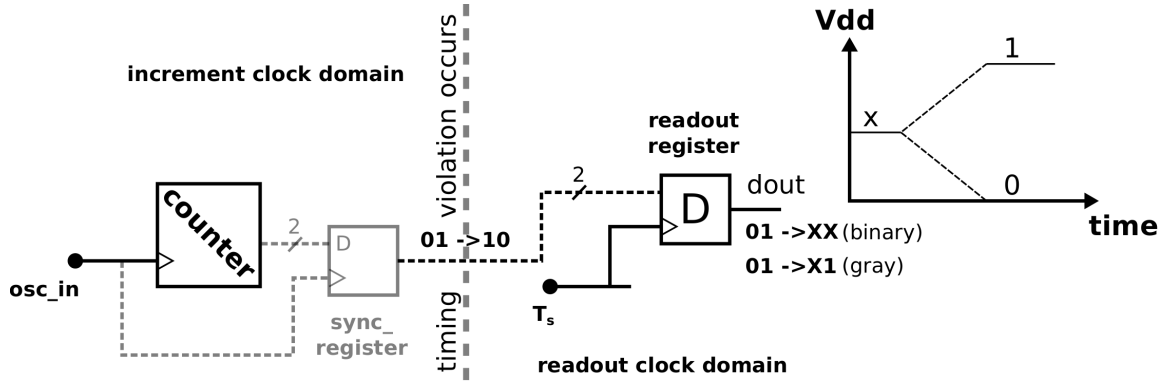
increment clock domain

timing violation occurs

counter

osc_in

2

D

sync_ register

01 ->10

2

readout register

D

dout

01 ->XX (binary)

01 ->X1 (gray)

$T_s$

readout clock domain

Vdd

x

1

0

time